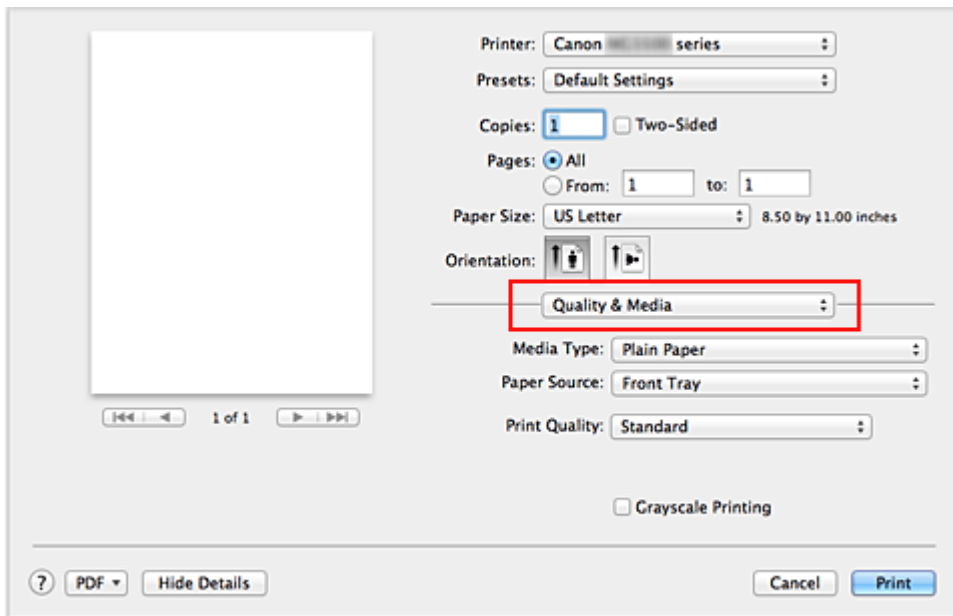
Printer: Canon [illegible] series

Presets: Default Settings

Copies: 1 Two-Sided

Pages: All

From: 1 to: 1

Paper Size: US Letter 8.50 by 11.00 inches

Orientation:

Quality & Media

Media Type: Plain Paper

Paper Source: Front Tray

Print Quality: Standard

Grayscale Printing

1 of 1

? PDF Hide Details

Cancel Print